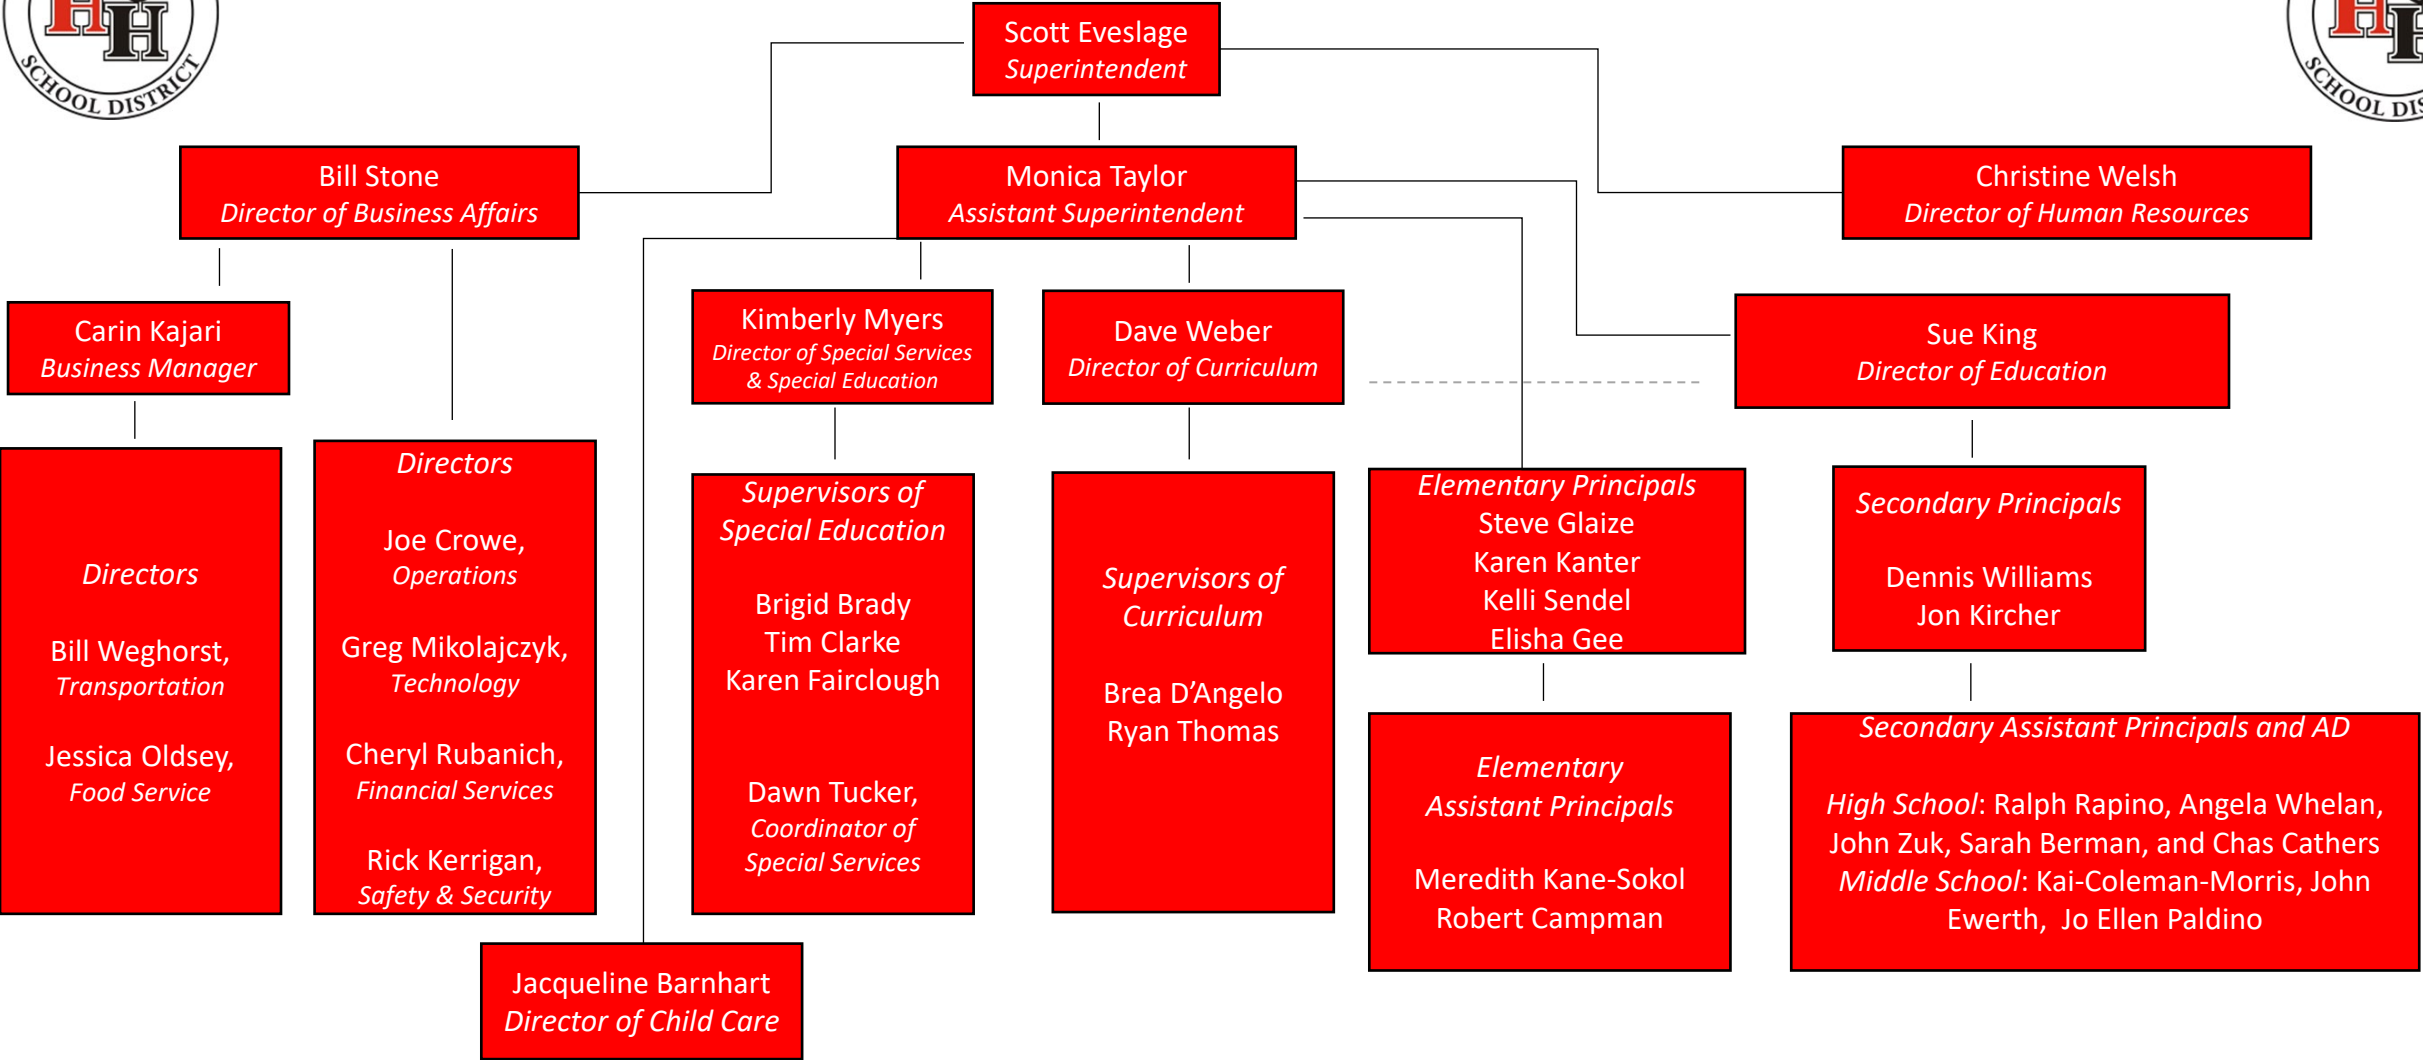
HH
SCHOOL DISTRICT

Scott Eveslage
Superintendent

HH
SCHOOL DIS

Bill Stone
Director of Business Affairs

Monica Taylor
Assistant Superintendent

Christine Welsh
Director of Human Resources

Carin Kajari
Business Manager

Kimberly Myers
Director of Special Services & Special Education

Dave Weber
Director of Curriculum

Sue King
Director of Education

Directors

Bill Weghorst,
Transportation

Jessica Oldsey,
Food Service

Directors

Joe Crowe,
Operations

Greg Mikolajczyk,
Technology

Cheryl Rubanich,
Financial Services

Rick Kerrigan,
Safety & Security

Supervisors of Special Education

Brigid Brady
Tim Clarke
Karen Fairclough

Dawn Tucker,
Coordinator of Special Services

Supervisors of Curriculum

Brea D'Angelo
Ryan Thomas

Elementary Principals
Steve Glaize
Karen Kanter
Kelli Sendel
Elisha Gee

Secondary Principals

Dennis Williams
Jon Kircher

Elementary Assistant Principals

Meredith Kane-Sokol
Robert Campman

Secondary Assistant Principals and AD

High School: Ralph Rapino, Angela Whelan, John Zuk, Sarah Berman, and Chas Cathers
Middle School: Kai-Coleman-Morris, John Ewerth, Jo Ellen Paldino

Jacqueline Barnhart
Director of Child Care